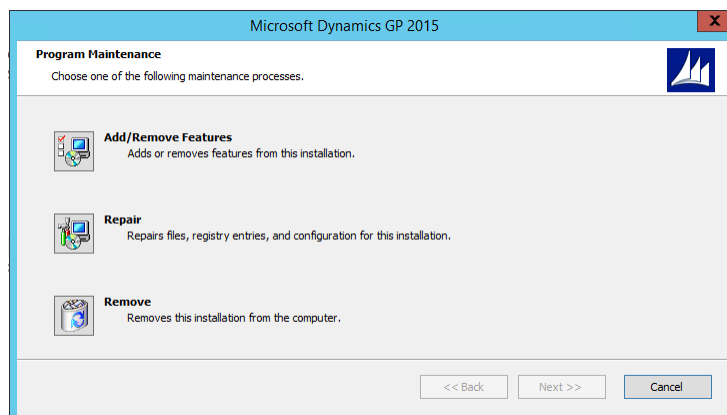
Microsoft Dynamics GP 2015

Program Maintenance

Choose one of the following maintenance processes.

Add/Remove Features

Adds or removes features from this installation.

Repair

Repairs files, registry entries, and configuration for this installation.

Remove

Removes this installation from the computer.

<< Back

Next >>

Cancel